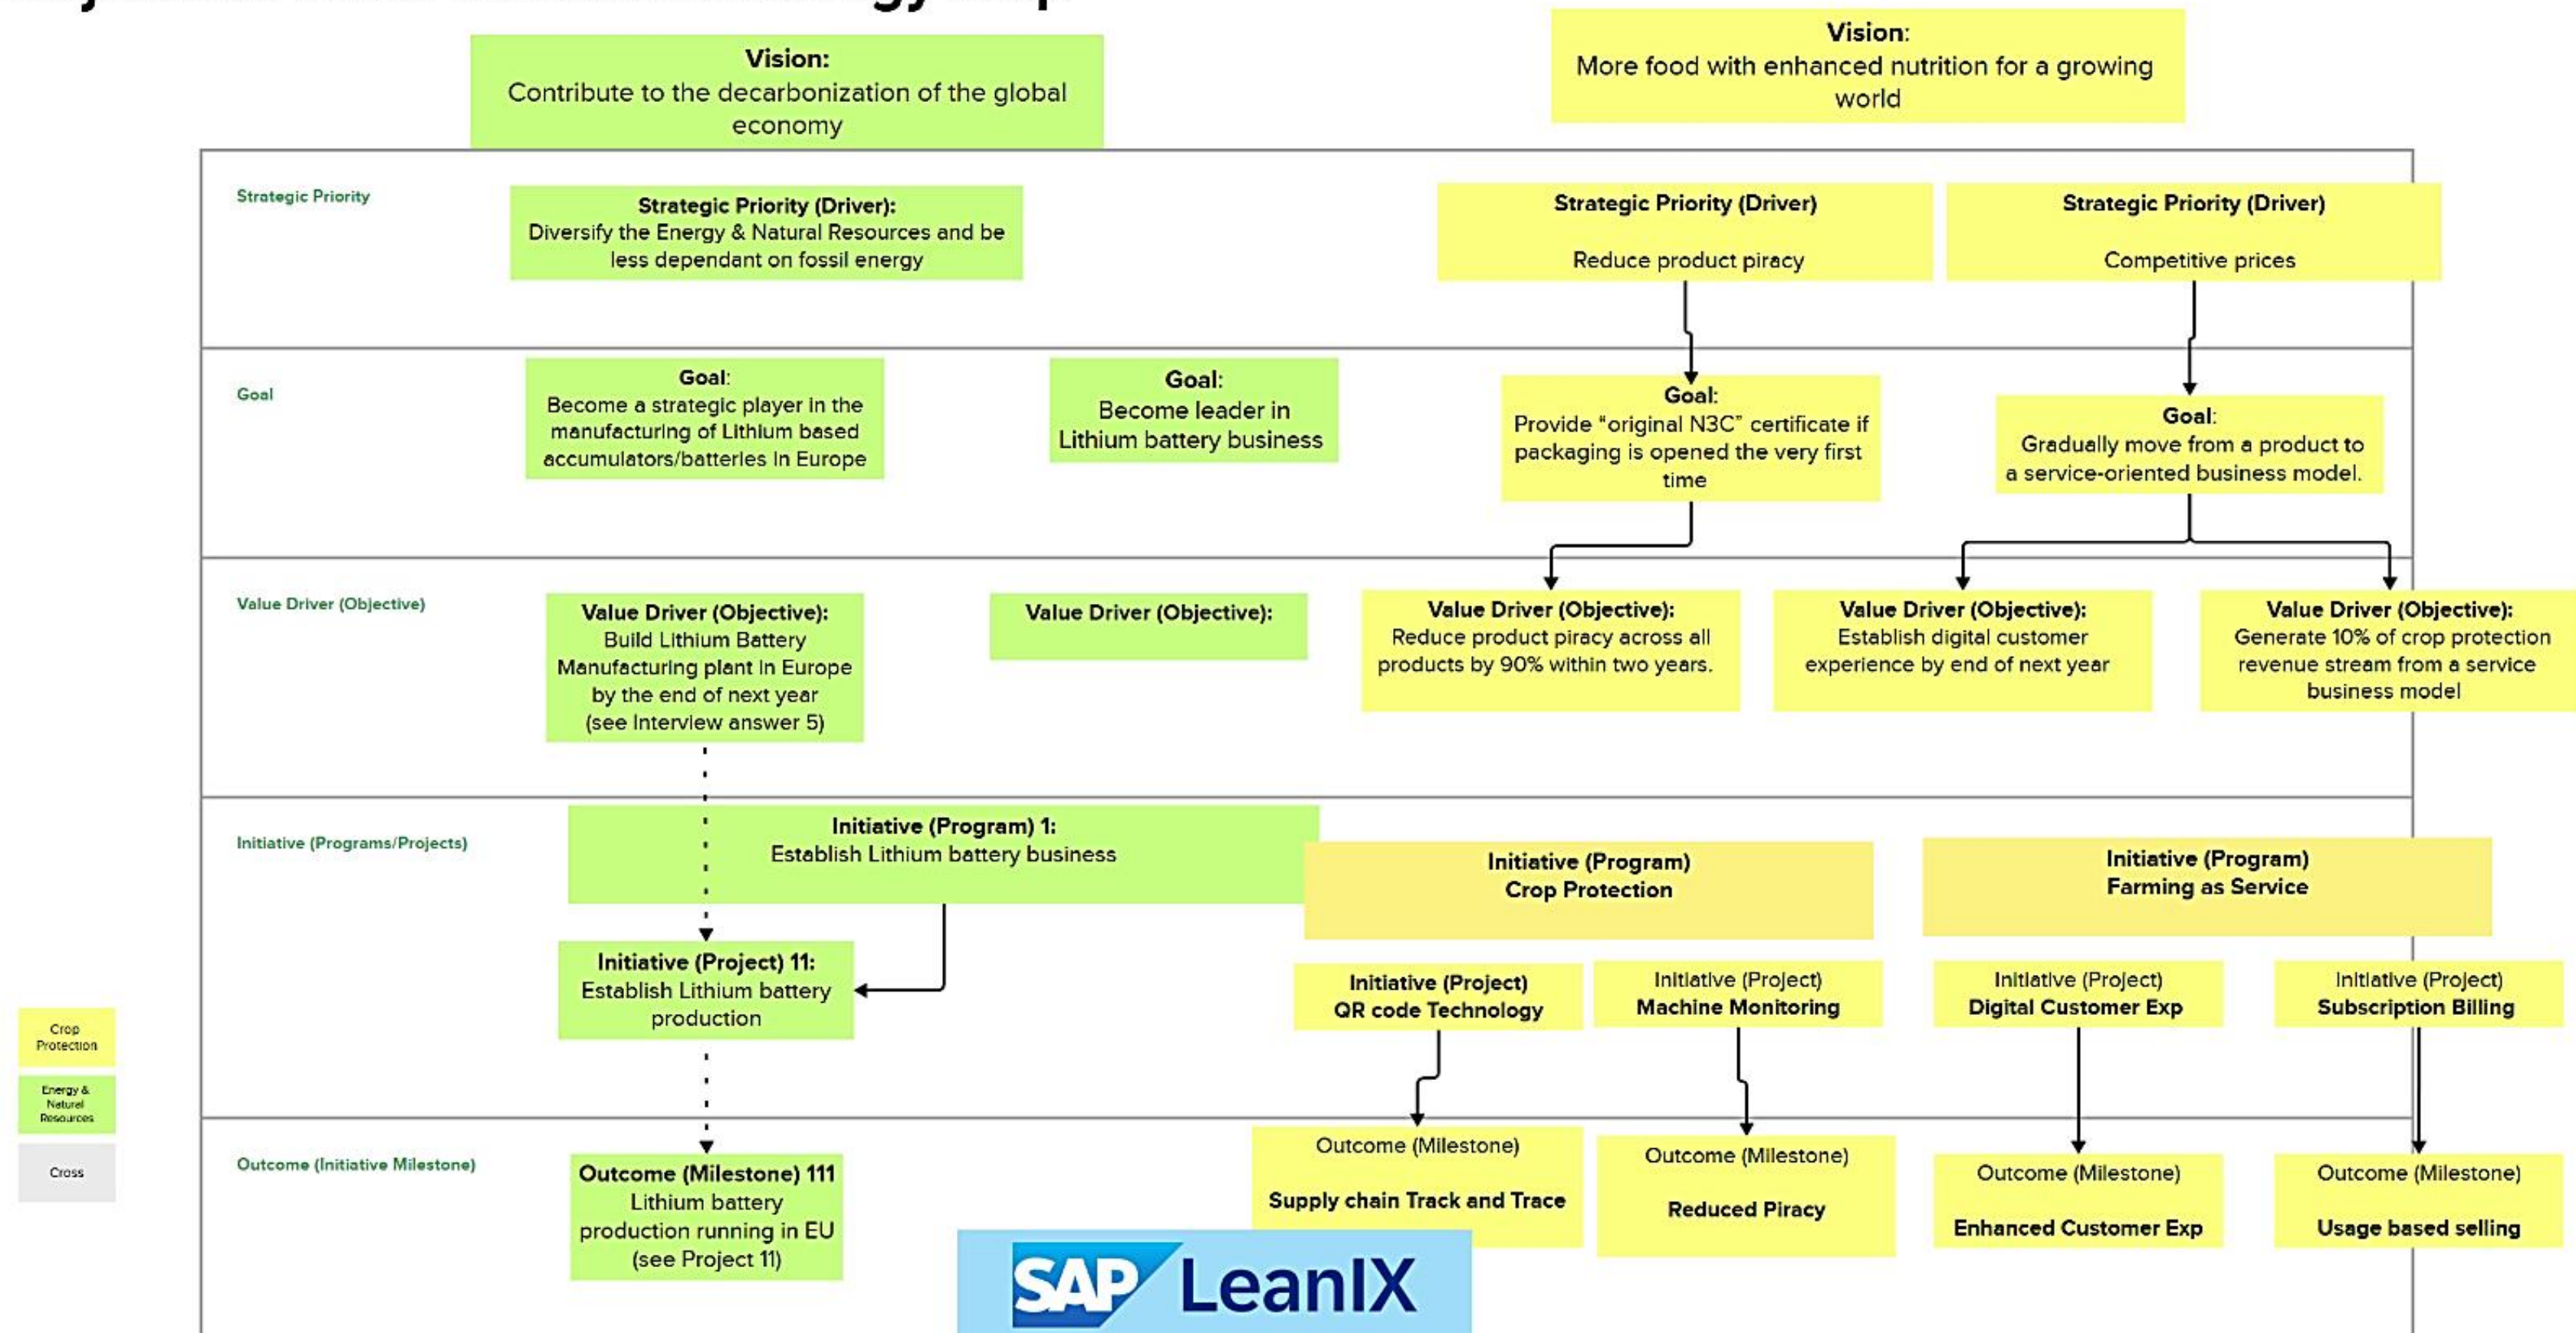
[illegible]

Vision:
Contribute to the decarbonization of the global economy

Vision:
More food with enhanced nutrition for a growing world

Strategic Priority

Strategic Priority (Driver):
Diversify the Energy & Natural Resources and be less dependant on fossil energy

Strategic Priority (Driver)

Reduce product piracy

Strategic Priority (Driver)

Competitive prices

Goal

Goal:
Become a strategic player in the manufacturing of Lithium based accumulators/batteries in Europe

Goal:
Become leader in Lithium battery business

Goal:
Provide "original N3C" certificate if packaging is opened the very first time

Goal:
Gradually move from a product to a service-oriented business model.

Value Driver (Objective)

Value Driver (Objective):
Build Lithium Battery Manufacturing plant in Europe by the end of next year (see Interview answer 5)

Value Driver (Objective):

Value Driver (Objective):
Reduce product piracy across all products by 90% within two years.

Value Driver (Objective):
Establish digital customer experience by end of next year

Value Driver (Objective):
Generate 10% of crop protection revenue stream from a service business model

Initiative (Programs/Projects)

Initiative (Program) 1:
Establish Lithium battery business

Initiative (Program)
Crop Protection

Initiative (Program)
Farming as Service

Initiative (Project) 11:
Establish Lithium battery production

Initiative (Project)
QR code Technology

Initiative (Project)
Machine Monitoring

Initiative (Project)
Digital Customer Exp

Initiative (Project)
Subscription Billing

Crop Protection

Energy & Natural Resources

Cross

Outcome (Initiative Milestone)

Outcome (Milestone) 111
Lithium battery production running in EU (see Project 11)

Outcome (Milestone)

Supply chain Track and Trace

Outcome (Milestone)

Reduced Piracy

Outcome (Milestone)

Enhanced Customer Exp

Outcome (Milestone)

Usage based selling

SAP LeanIX